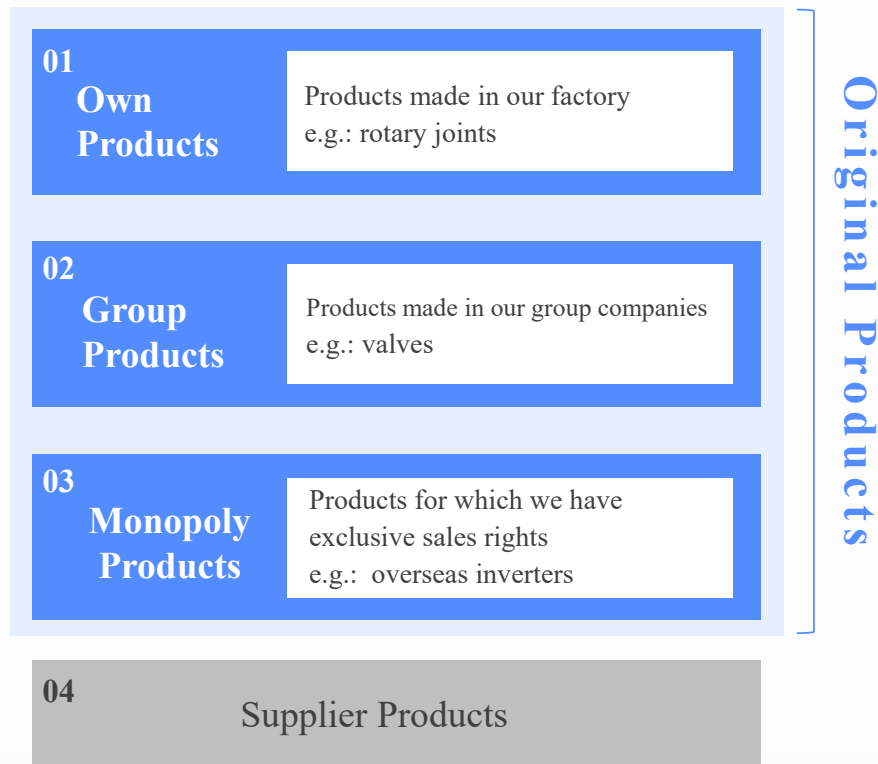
01
Own Products

Products made in our factory
e.g.: rotary joints

02
Group Products

Products made in our group companies
e.g.: valves

03
Monopoly Products

Products for which we have exclusive sales rights
e.g.: overseas inverters

Original Products

04
Supplier Products